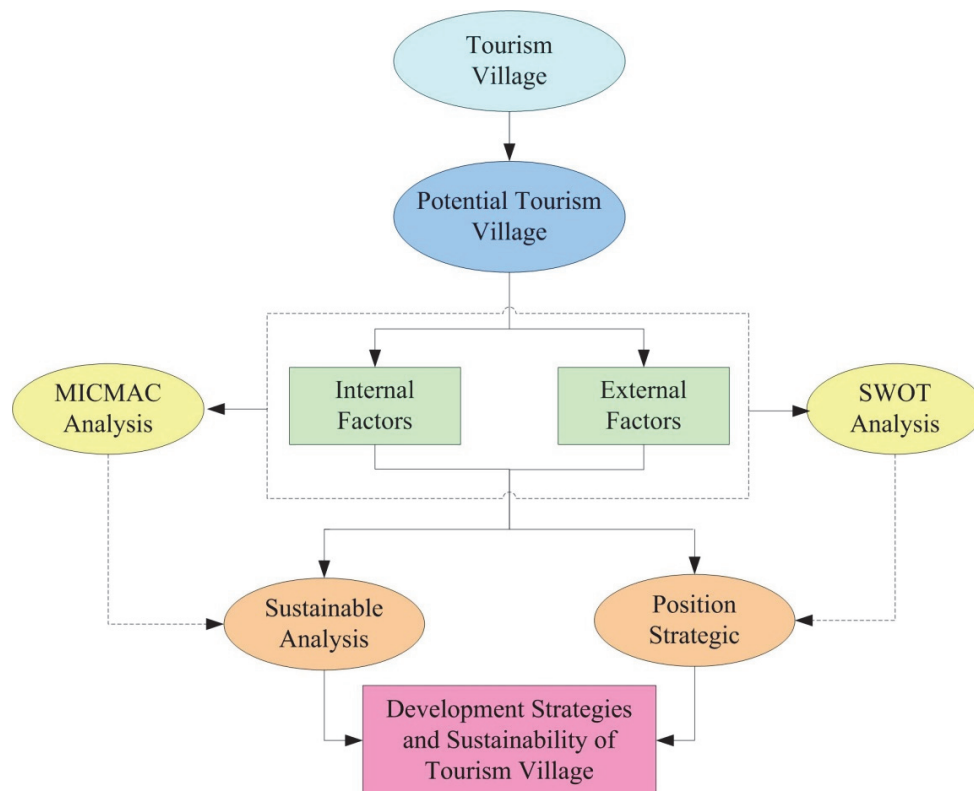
Tourism Village

Potential Tourism Village

MICMAC Analysis

Internal Factors

External Factors

SWOT Analysis

Sustainable Analysis

Position Strategic

Development Strategies and Sustainability of Tourism Village